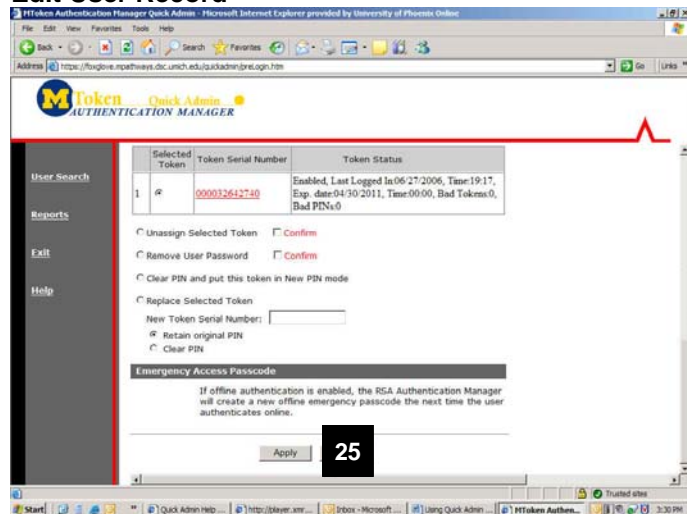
Edit User Record

MToken Authentication Manager Quick Admin - Microsoft Internet Explorer provided by University of Phoenix Online

File Edit View Favorites Tools Help

Back Search Favorites

Address https://foxglove.mpathways.dsc.umich.edu/quickadmin/preLogin.htm

Go Links

MToken Quick Admin
AUTHENTICATION MANAGER

User Search

Reports

Exit

Help

| | Selected Token | Token Serial Number | Token Status |
|---|---|---|---|
| 1 | | 000032642740 | Enabled, Last Logged In:06/27/2006, Time:19:17, Exp. date:04/30/2011, Time:00:00, Bad Tokens:0, Bad PINs:0 |

Unassign Selected Token Confirm

Remove User Password Confirm

Clear PIN and put this token in New PIN mode

Replace Selected Token

New Token Serial Number:

Retain original PIN

Clear PIN

Emergency Access Passcode

If offline authentication is enabled, the RSA Authentication Manager will create a new offline emergency passcode the next time the user authenticates online.

Apply

25

Trusted sites

Start Quick Admin Help ... http://player.xmr... Inbox - Microsoft ... Using Quick Admin ... MToken Authen... 3:30 PM